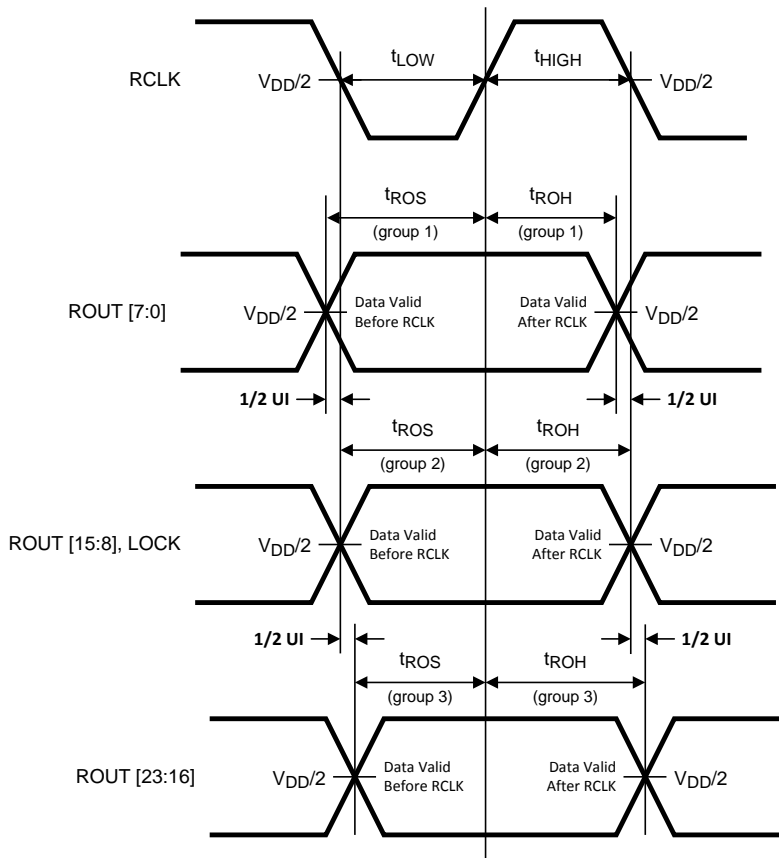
RCLK

$V_{DD}/2$

$t_{LOW}$

$t_{HIGH}$

$V_{DD}/2$

$t_{ROS}$
(group 1)

$t_{ROH}$
(group 1)

ROUT [7:0]

$V_{DD}/2$

Data Valid Before RCLK

Data Valid After RCLK

$V_{DD}/2$

1/2 UI

1/2 UI

$t_{ROS}$
(group 2)

$t_{ROH}$
(group 2)

ROUT [15:8], LOCK

$V_{DD}/2$

Data Valid Before RCLK

Data Valid After RCLK

$V_{DD}/2$

1/2 UI

1/2 UI

$t_{ROS}$
(group 3)

$t_{ROH}$
(group 3)

ROUT [23:16]

$V_{DD}/2$

Data Valid Before RCLK

Data Valid After RCLK

$V_{DD}/2$